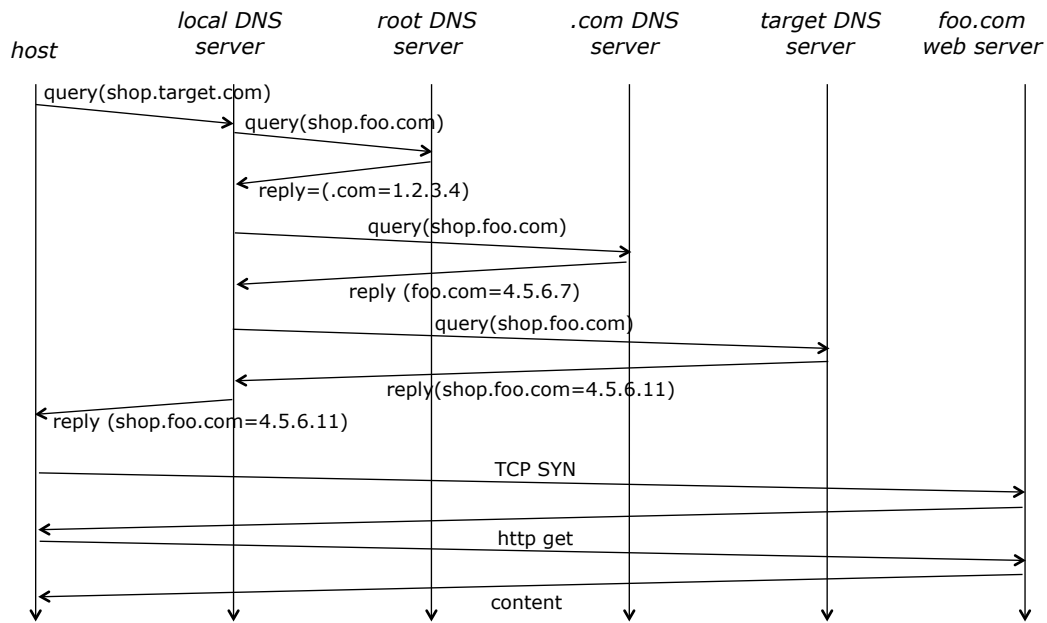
host

local DNS server

root DNS server

.com DNS server

target DNS server

foo.com web server

query(shop.target.com)

query(shop.foo.com)

reply=(.com=1.2.3.4)

query(shop.foo.com)

reply (foo.com=4.5.6.7)

query(shop.foo.com)

reply(shop.foo.com=4.5.6.11)

reply (shop.foo.com=4.5.6.11)

TCP SYN

http get

content